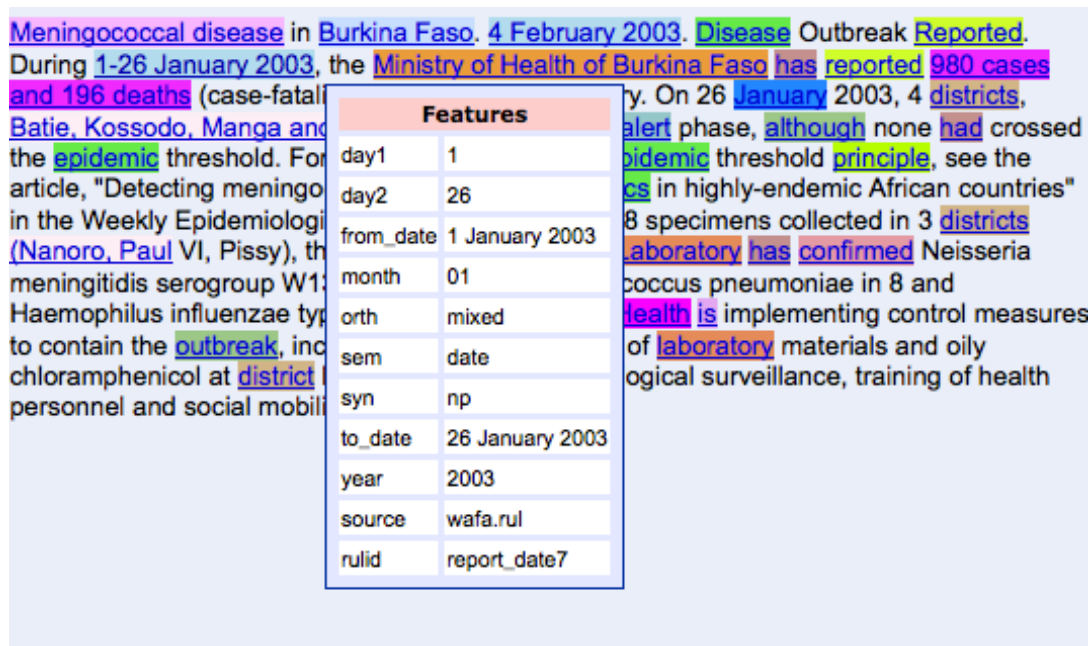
Meningococcal disease in Burkina Faso. 4 February 2003. Disease Outbreak Reported. During 1-26 January 2003, the Ministry of Health of Burkina Faso has reported 980 cases and 196 deaths (case-fatali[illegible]y. On 26 January 2003, 4 districts, Batie, Kossodo, Manga and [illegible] alert phase, although none had crossed the epidemic threshold. For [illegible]pidemic threshold principle, see the article, "Detecting meningo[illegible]cs in highly-endemic African countries" in the Weekly Epidemiologi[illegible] 8 specimens collected in 3 districts (Nanoro, Paul VI, Pissy), th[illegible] Laboratory has confirmed Neisseria meningitidis serogroup W1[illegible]coccus pneumoniae in 8 and Haemophilus influenzae typ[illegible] Health is implementing control measures to contain the outbreak, inc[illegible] of laboratory materials and oily chloramphenicol at district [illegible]ogical surveillance, training of health personnel and social mobili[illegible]

| Features | |
|---|---|
| day1 | 1 |
| day2 | 26 |
| from_date | 1 January 2003 |
| month | 01 |
| orth | mixed |
| sem | date |
| syn | np |
| to_date | 26 January 2003 |
| year | 2003 |
| source | wafa.rul |
| rulid | report_date7 |